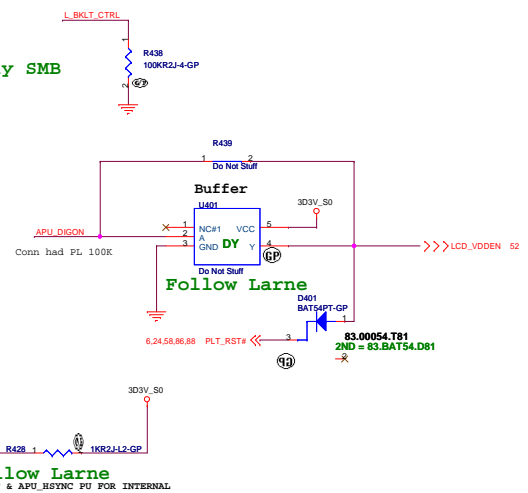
L_BKLT_CTRL

y SMB

1
R438
100KR2J-4-GP
2

R439
1 2
Do Not Stuff

Buffer

3D3V_S0

U401
NC#1 VCC
A DY
GND Y
1 5
2
3 4

APU_DIGON

Conn had PL 100K

Do Not Stuff

GP

LCD_VDDEN 52

Follow Larne

D401
BAT54PT-GP

6,24,58,86,88 PLT_RST# 3

1
2

83.00054.T81
2ND = 83.BAT54.D81

3D3V_S0

R428 1 1KR2J-L2-GP

llow Larne
& APU_HSYNC PU FOR INTERNAL